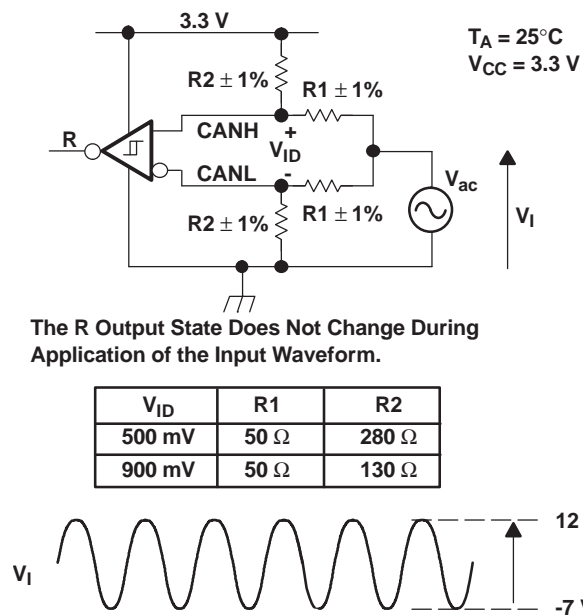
3.3 V

$T_A = 25°C$
$V_{CC} = 3.3$ V

R2 ± 1%

R1 ± 1%

R

CANH

+

$V_{ID}$

CANL

-

$V_{ac}$

$V_I$

R2 ± 1%

R1 ± 1%

The R Output State Does Not Change During Application of the Input Waveform.

| $V_{ID}$ | R1 | R2 |
|---|---|---|
| 500 mV | 50 Ω | 280 Ω |
| 900 mV | 50 Ω | 130 Ω |

$V_I$

12

-7 V